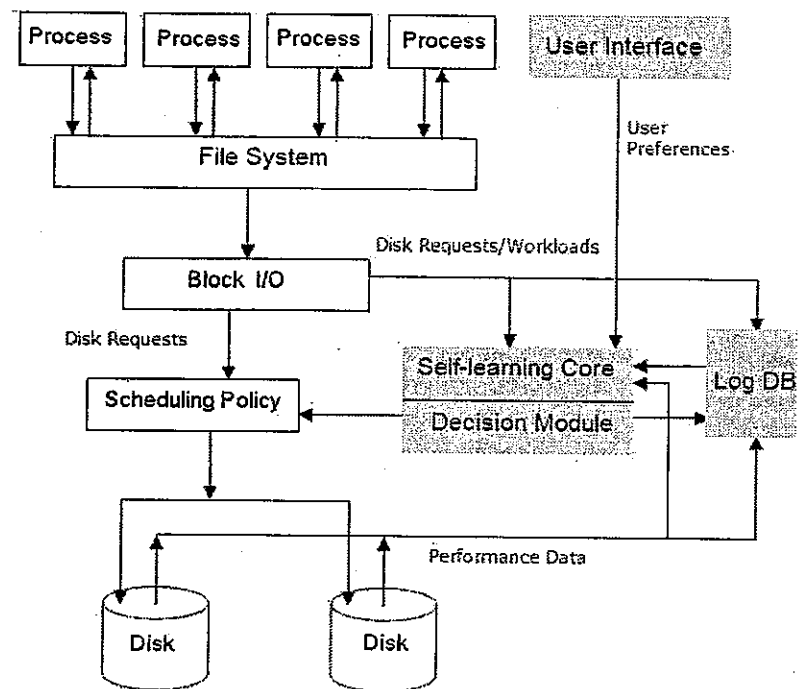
Process

Process

Process

Process

User Interface

User Preferences

File System

Disk Requests/Workloads

Block I/O

Disk Requests

Self-learning Core

Log DB

Scheduling Policy

Decision Module

Performance Data

Disk

Disk